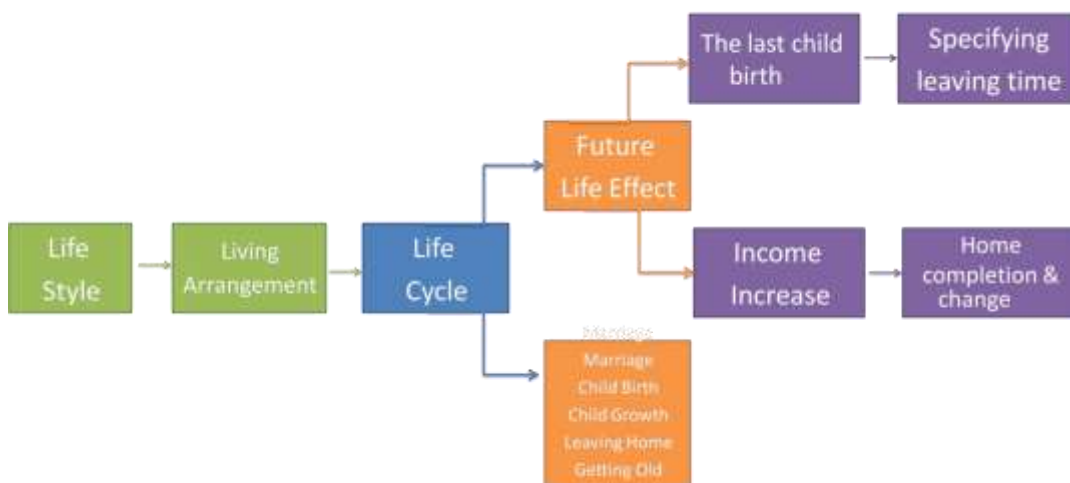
Life Style

Living Arrangement

Life Cycle

Future Life Effect

The last child birth

Specifying leaving time

Income Increase

Home completion & change

Marriage

Marriage
Child Birth
Child Growth
Leaving Home
Getting Old